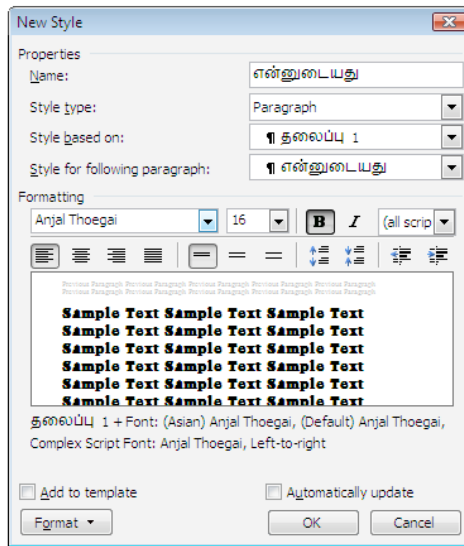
New Style

Properties

Name: என்னுடையது

Style type: Paragraph

Style based on: ¶ தலைப்பு 1

Style for following paragraph: ¶ என்னுடையது

Formatting

Anjal Thoegai 16 B I (all scrip

Previous Paragraph Previous Paragraph Previous Paragraph Previous Paragraph Previous Paragraph Previous Paragraph Previous Paragraph Previous Paragraph Previous Paragraph Previous Paragraph Previous Paragraph

Sample Text Sample Text Sample Text
Sample Text Sample Text Sample Text
Sample Text Sample Text Sample Text
Sample Text Sample Text Sample Text
Sample Text Sample Text Sample Text
Sample Text Sample Text Sample Text

தலைப்பு 1 + Font: (Asian) Anjal Thoegai, (Default) Anjal Thoegai, Complex Script Font: Anjal Thoegai, Left-to-right

Add to template Automatically update

Format OK Cancel